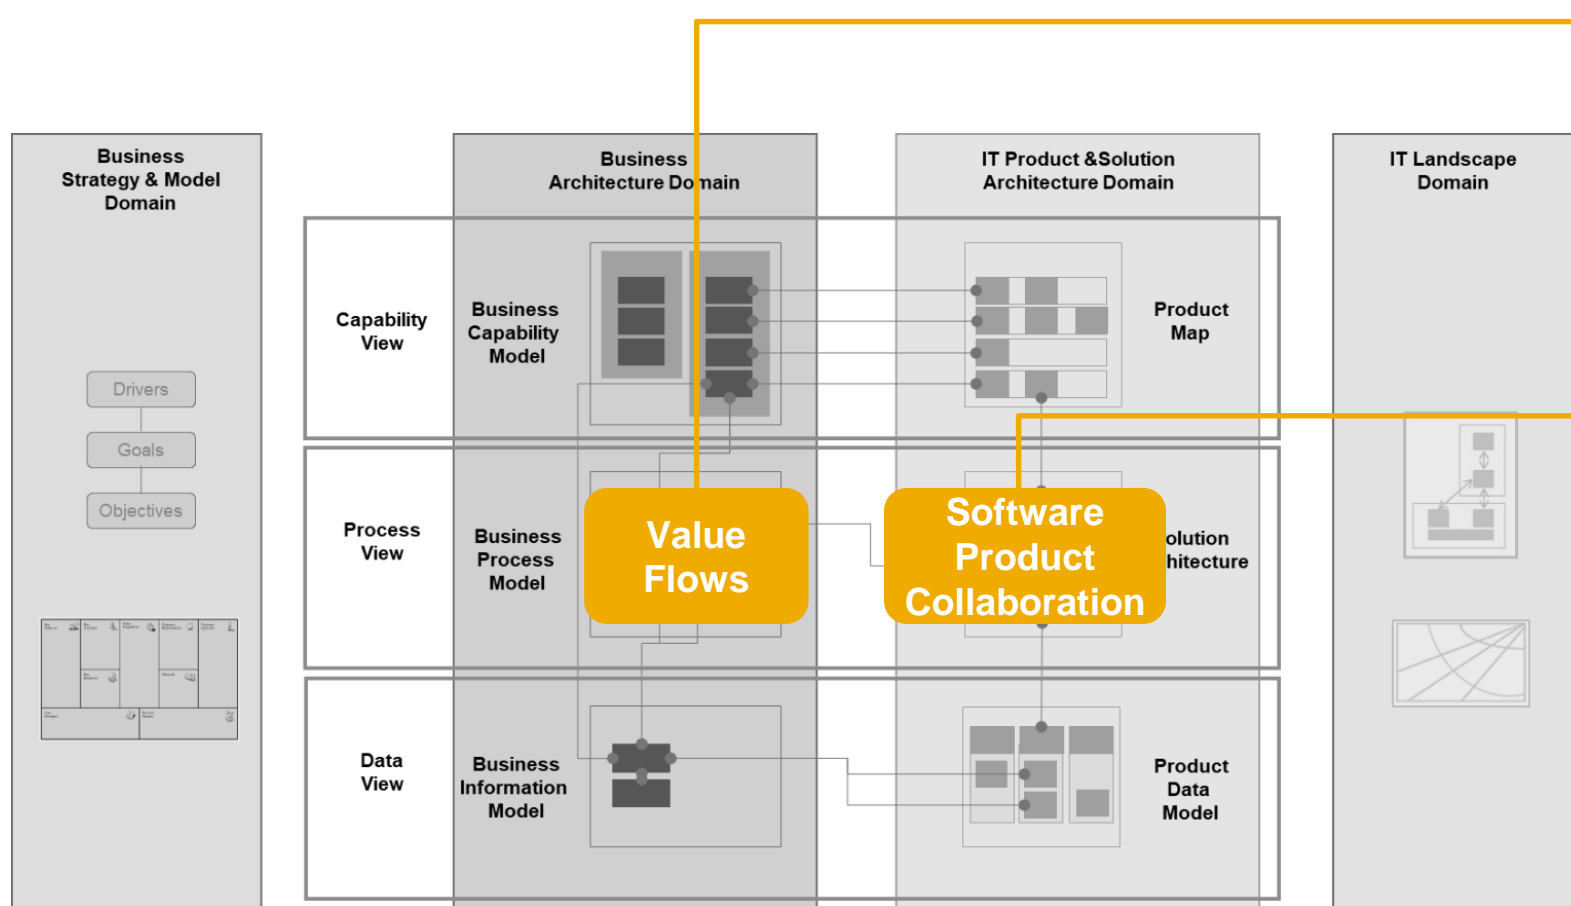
Business Strategy & Model Domain

Drivers

Goals

Objectives

Business Architecture Domain

IT Product &Solution Architecture Domain

IT Landscape Domain

Capability View

Business Capability Model

Product Map

Process View

Business Process Model

Value Flows

Software Product Collaboration

olution hitecture

Data View

Business Information Model

Product Data Model